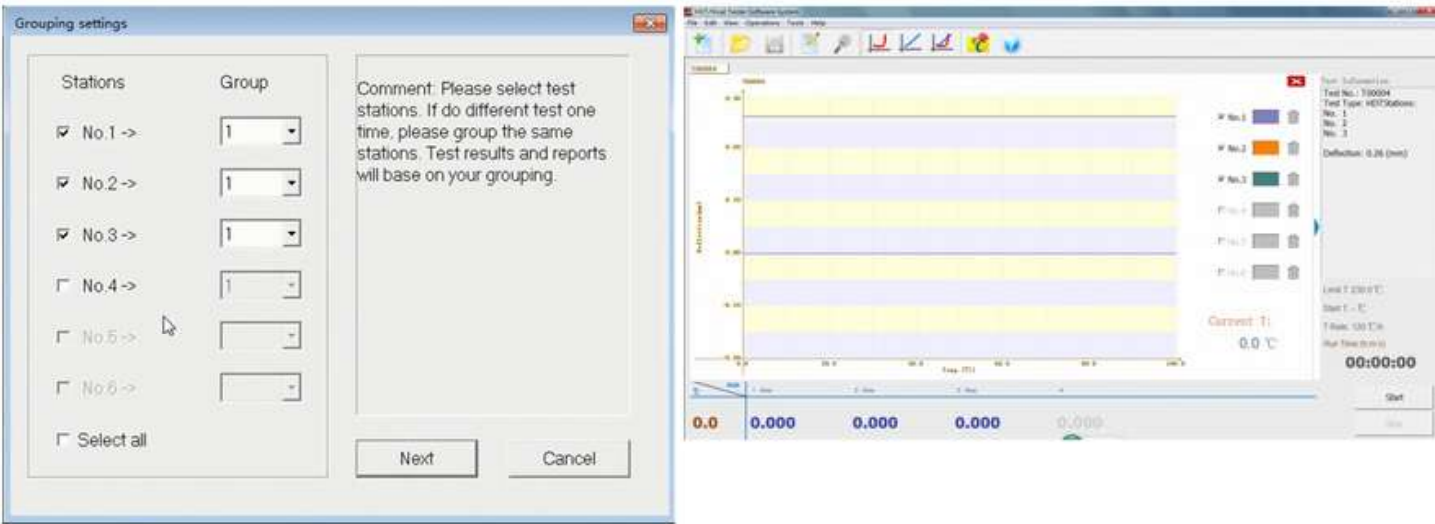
Grouping settings

| Stations | Group |
|---|---|
| No.1 -> | 1 |
| No.2 -> | 1 |
| No.3 -> | 1 |
| No.4 -> | 1 |
| No.5 -> | |
| No.6 -> | |

Select all

Comment: Please select test stations. If do different test one time, please group the same stations. Test results and reports will base on your grouping.

Next
Cancel

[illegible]
File Edit View Operations Tools Help

Test Information
Test No.: T00004
Test Type: HDT Stations:
No. 1
No. 2
No. 3

Deflection: 0.26 (mm)

No.1
No.2
No.3
No.4
No.5
No.6

Current T:
0.0 ℃

Limit T: 230.0 ℃
Start T: -- ℃
T Rate: 120 ℃/h
Run Time (h:m:s)
00:00:00

Start
Stop

0.0
0.000
0.000
0.000
0.000